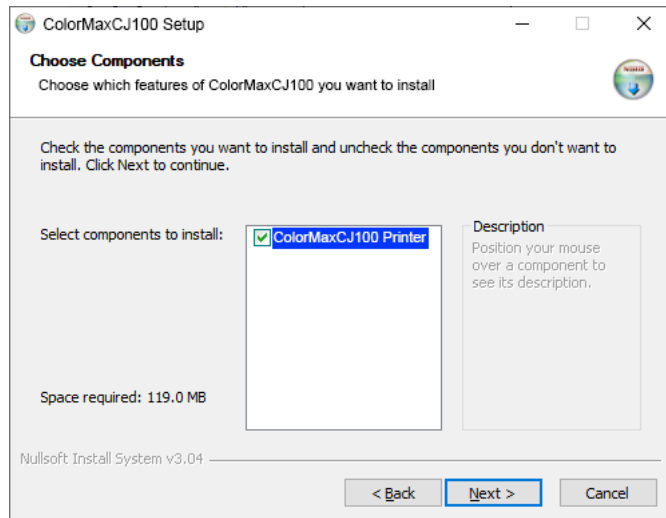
ColorMaxCJ100 Setup

Choose Components
Choose which features of ColorMaxCJ100 you want to install

Check the components you want to install and uncheck the components you don't want to install. Click Next to continue.

Select components to install:

ColorMaxCJ100 Printer

Description
Position your mouse over a component to see its description.

Space required: 119.0 MB

Nullsoft Install System v3.04

< Back

Next >

Cancel